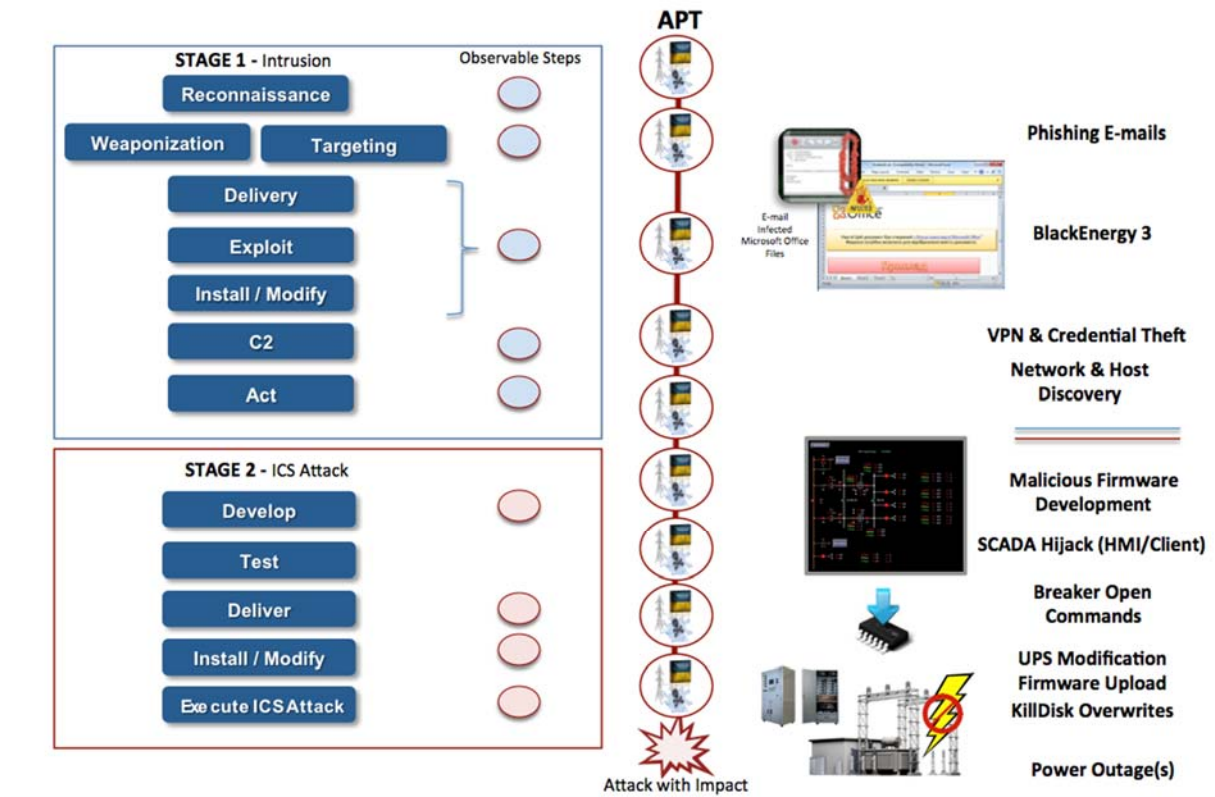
STAGE 1 - Intrusion

Observable Steps

Reconnaissance

Weaponization

Targeting

Delivery

Exploit

Install / Modify

C2

Act

STAGE 2 - ICS Attack

Develop

Test

Deliver

Install / Modify

Execute ICS Attack

APT

Attack with Impact

E-mail Infected Microsoft Office Files

Phishing E-mails

BlackEnergy 3

VPN & Credential Theft

Network & Host Discovery

Malicious Firmware Development

SCADA Hijack (HMI/Client)

Breaker Open Commands

UPS Modification

Firmware Upload

KillDisk Overwrites

Power Outage(s)